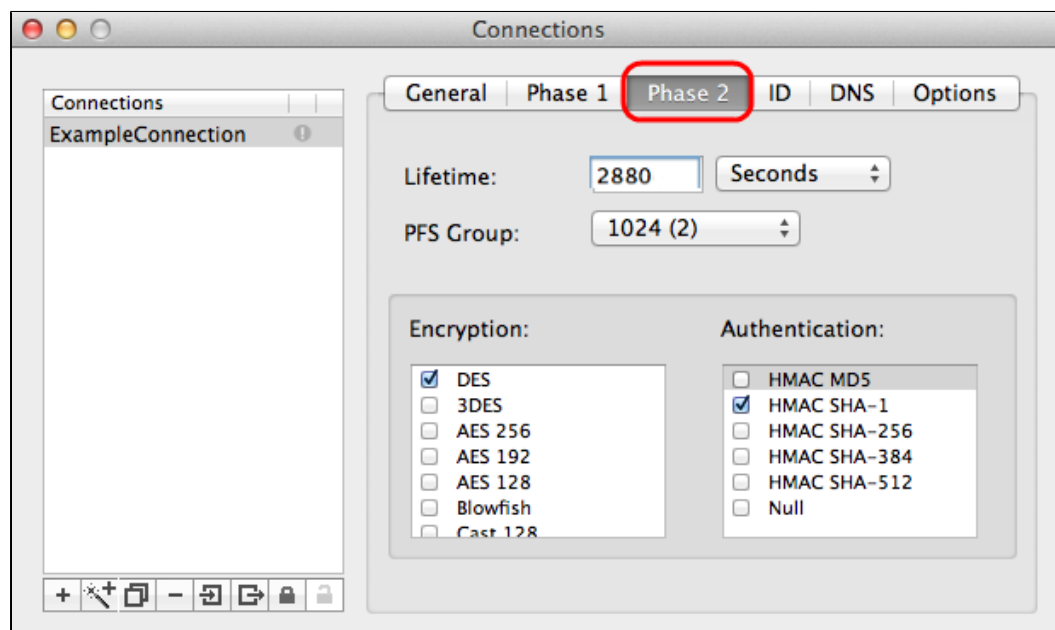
Connections

Connections

ExampleConnection

General | Phase 1 | Phase 2 | ID | DNS | Options

Lifetime: 2880 Seconds

PFS Group: 1024 (2)

Encryption:

☑ DES
☐ 3DES
☐ AES 256
☐ AES 192
☐ AES 128
☐ Blowfish
☐ Cast 128

Authentication:

☐ HMAC MD5
☑ HMAC SHA-1
☐ HMAC SHA-256
☐ HMAC SHA-384
☐ HMAC SHA-512
☐ Null

+ −